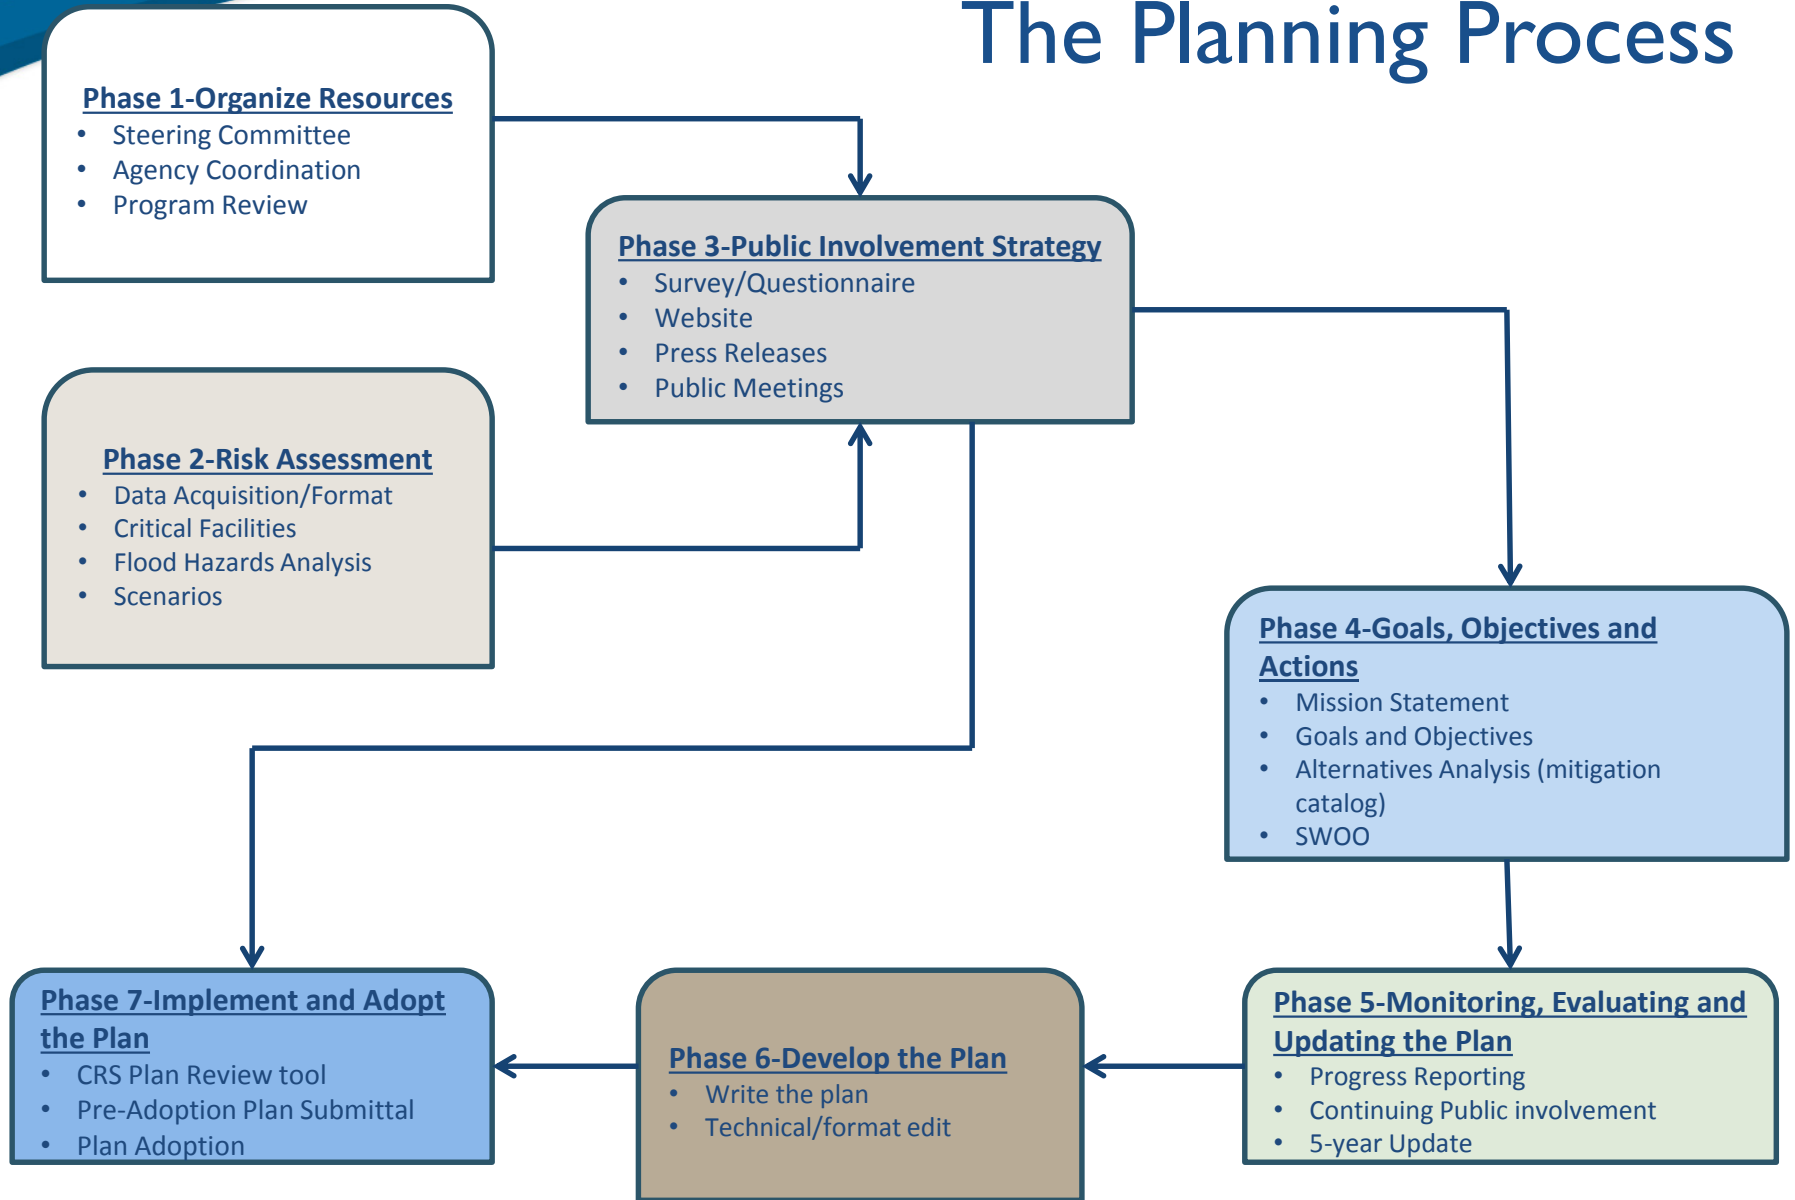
The Planning Process

Phase 1-Organize Resources
- Steering Committee
- Agency Coordination
- Program Review

Phase 3-Public Involvement Strategy
- Survey/Questionnaire
- Website
- Press Releases
- Public Meetings

Phase 2-Risk Assessment
- Data Acquisition/Format
- Critical Facilities
- Flood Hazards Analysis
- Scenarios

Phase 4-Goals, Objectives and Actions
- Mission Statement
- Goals and Objectives
- Alternatives Analysis (mitigation catalog)
- SWOO

Phase 7-Implement and Adopt the Plan
- CRS Plan Review tool
- Pre-Adoption Plan Submittal
- Plan Adoption

Phase 6-Develop the Plan
- Write the plan
- Technical/format edit

Phase 5-Monitoring, Evaluating and Updating the Plan
- Progress Reporting
- Continuing Public involvement
- 5-year Update